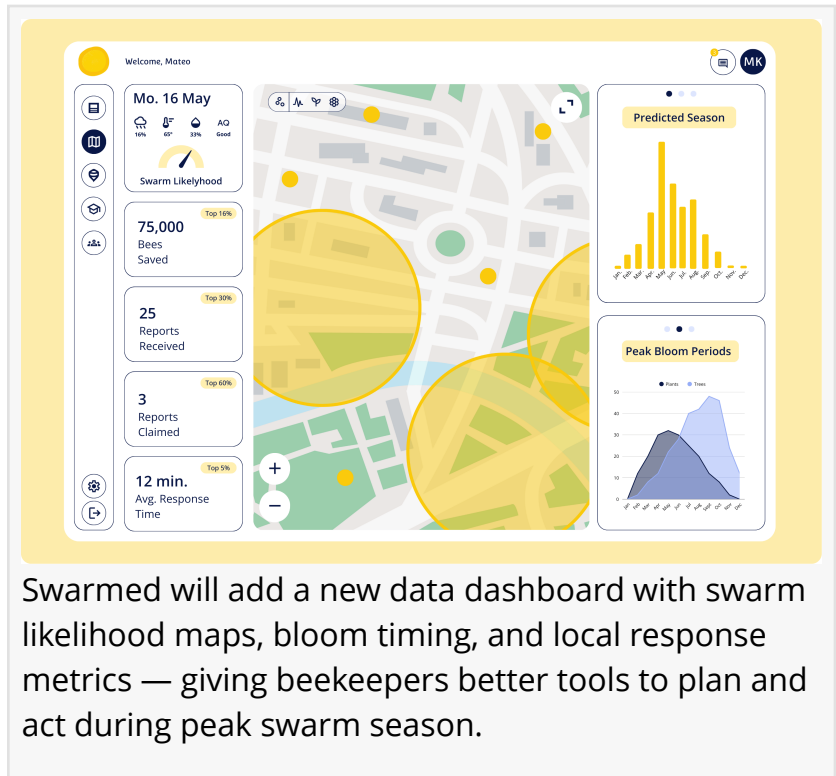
Welcome, Mateo

MK

Mo. 16 May

16% 65° 33% AQ Good

Swarm Likelyhood

Top 16%
75,000
Bees Saved

Top 30%
25
Reports Received

Top 60%
3
Reports Claimed

Top 5%
12 min.
Avg. Response Time

Predicted Season

Jan. Feb. Mar. Apr. May Jun. Jul. Aug. Sep. Oct. Nov. Dec.

Peak Bloom Periods

Plants Trees

50 40 30 20 10 0

Jan. Feb. Mar. Apr. May Jun. Jul. Aug. Sept. Oct. Nov. Dec.

Swarmed will add a new data dashboard with swarm likelihood maps, bloom timing, and local response metrics — giving beekeepers better tools to plan and act during peak swarm season.